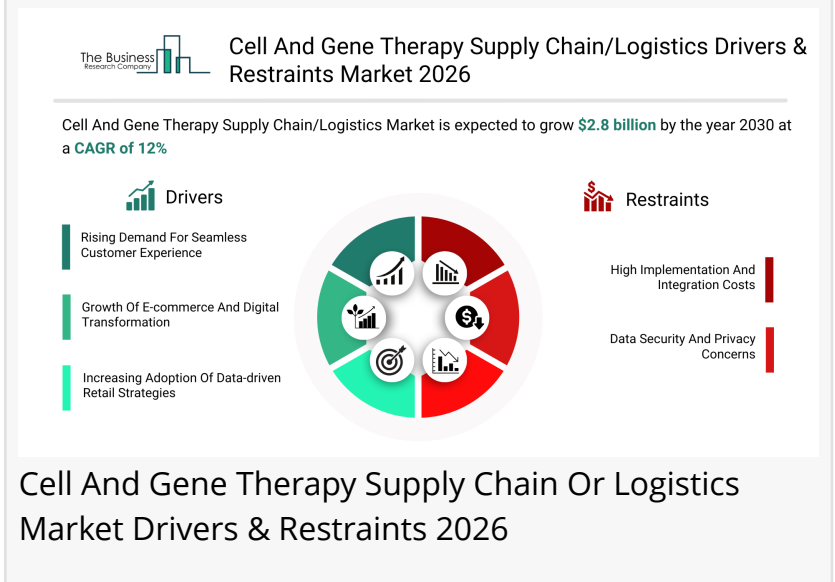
The Business Research Company

Cell And Gene Therapy Supply Chain/Logistics Drivers & Restraints Market 2026

Cell And Gene Therapy Supply Chain/Logistics Market is expected to grow $2.8 billion by the year 2030 at a CAGR of 12%

Drivers

Rising Demand For Seamless Customer Experience

Growth Of E-commerce And Digital Transformation

Increasing Adoption Of Data-driven Retail Strategies

Restraints

High Implementation And Integration Costs

Data Security And Privacy Concerns

Cell And Gene Therapy Supply Chain Or Logistics Market Drivers & Restraints 2026